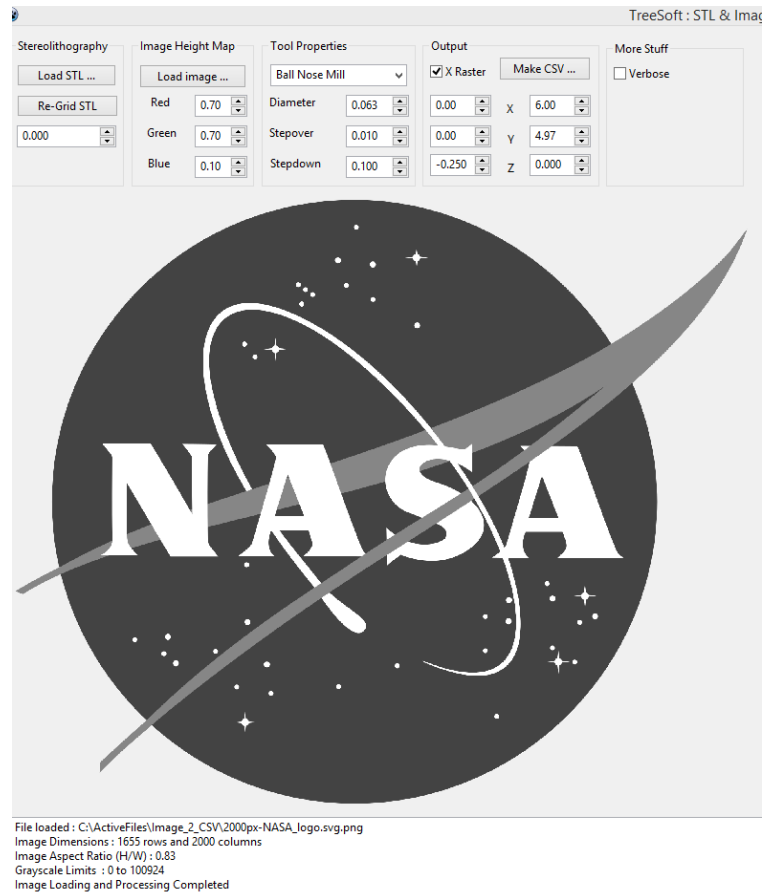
TreeSoft : STL & Imag

Stereolithography
Load STL ...
Re-Grid STL
0.000

Image Height Map
Load image ...
Red 0.70
Green 0.70
Blue 0.10

Tool Properties
Ball Nose Mill
Diameter 0.063
Stepover 0.010
Stepdown 0.100

Output
X Raster
Make CSV ...
0.00 X 6.00
0.00 Y 4.97
-0.250 Z 0.000

More Stuff
Verbose

NASA

File loaded : C:\ActiveFiles\Image_2_CSV\2000px-NASA_logo.svg.png
Image Dimensions : 1655 rows and 2000 columns
Image Aspect Ratio (H/W) : 0.83
Grayscale Limits : 0 to 100924
Image Loading and Processing Completed